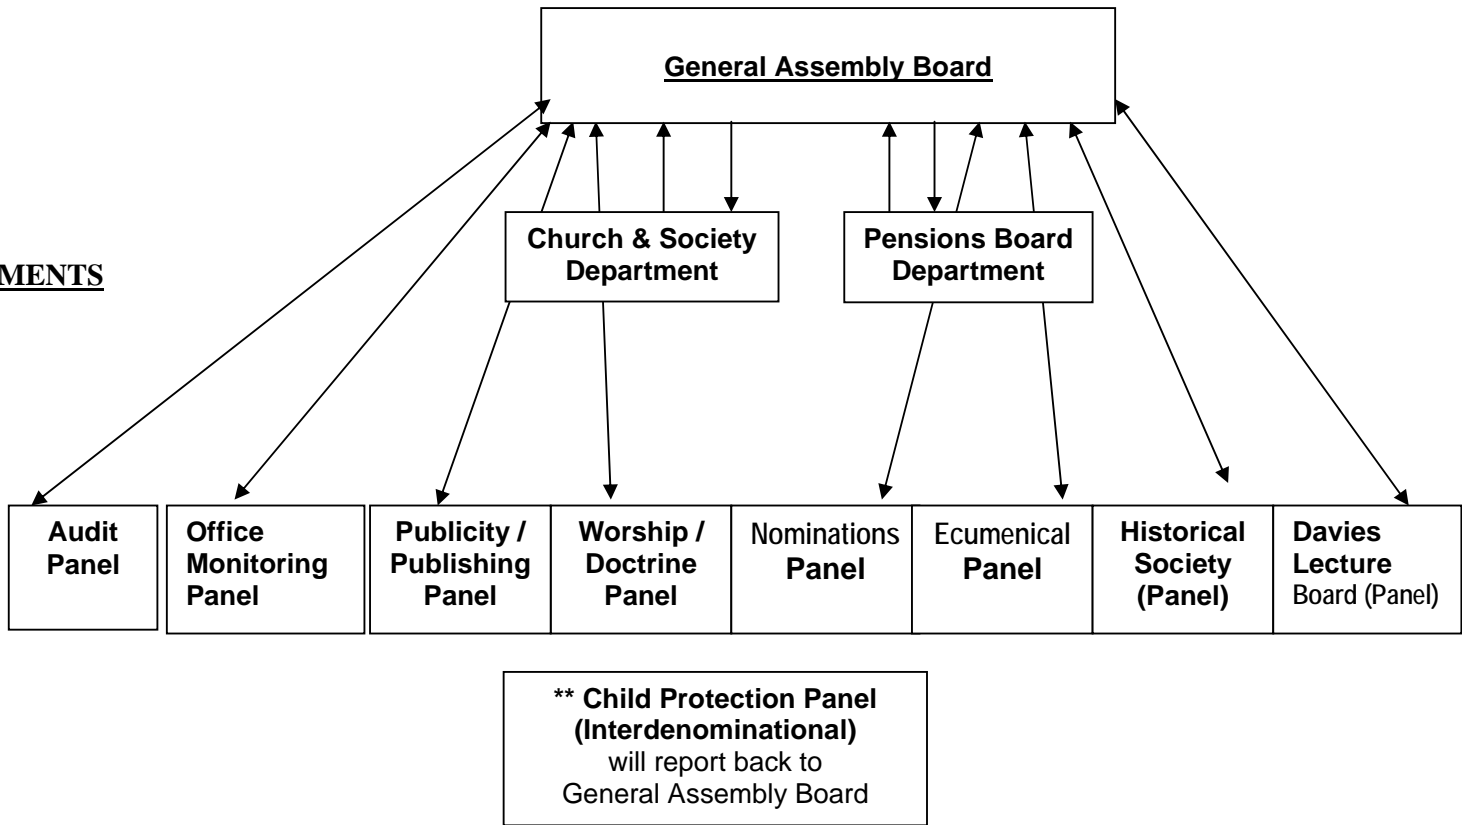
General Assembly Board

MENTS

Church & Society Department

Pensions Board Department

Audit Panel

Office Monitoring Panel

Publicity / Publishing Panel

Worship / Doctrine Panel

Nominations Panel

Ecumenical Panel

Historical Society (Panel)

Davies Lecture Board (Panel)

** Child Protection Panel (Interdenominational) will report back to General Assembly Board